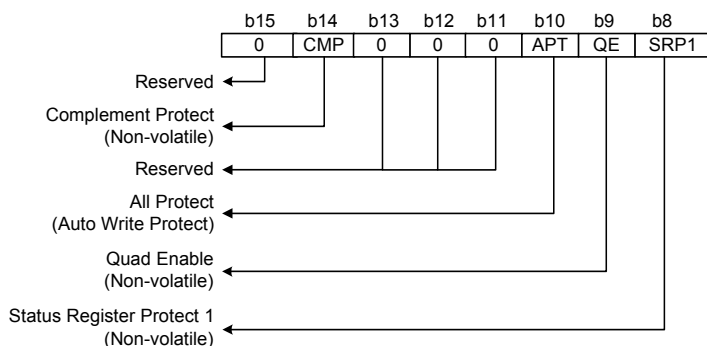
| b15 | b14 | b13 | b12 | b11 | b10 | b9 | b8 |
|---|---|---|---|---|---|---|---|
| 0 | CMP | 0 | 0 | 0 | APT | QE | SRP1 |

Reserved

Complement Protect (Non-volatile)

Reserved

All Protect (Auto Write Protect)

Quad Enable (Non-volatile)

Status Register Protect 1 (Non-volatile)